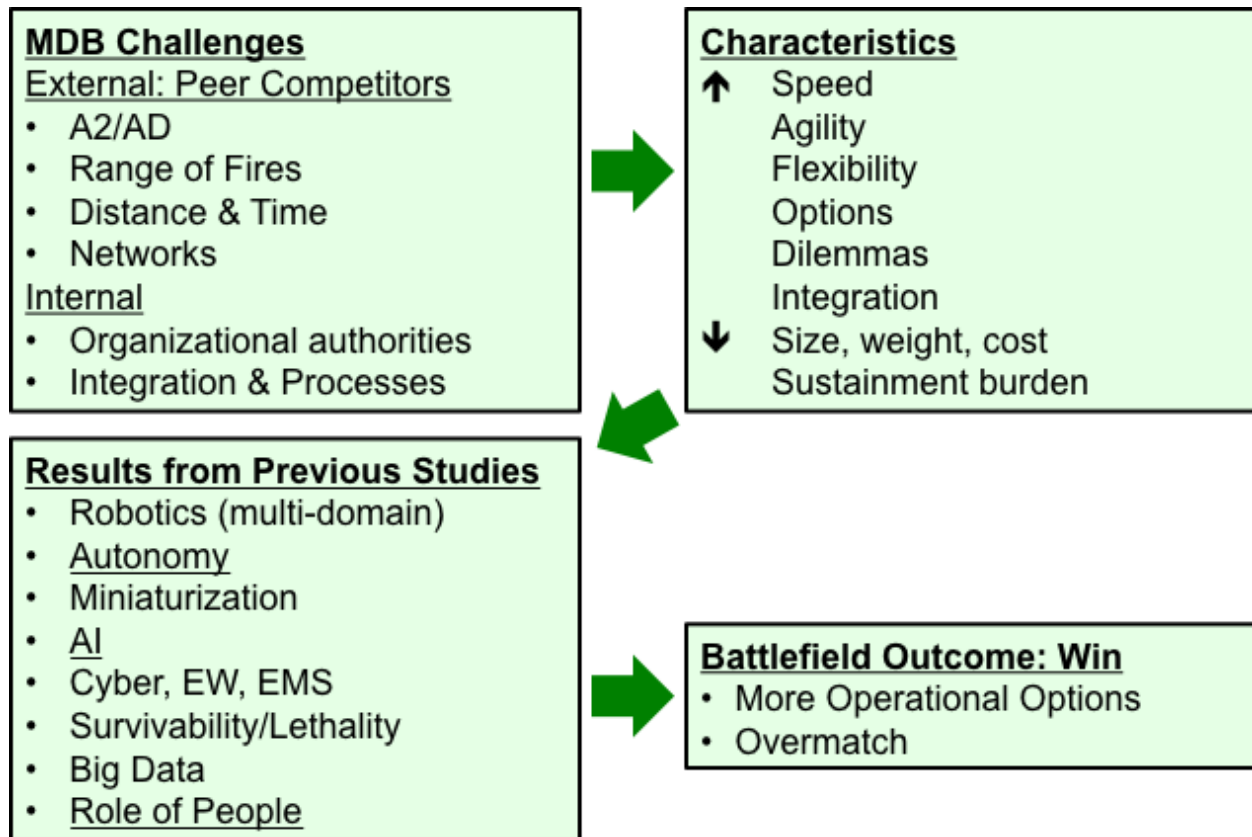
**MDB Challenges**
External: Peer Competitors
- A2/AD
- Range of Fires
- Distance & Time
- Networks

Internal
- Organizational authorities
- Integration & Processes

**Characteristics**
↑ Speed
Agility
Flexibility
Options
Dilemmas
Integration
↓ Size, weight, cost
Sustainment burden

**Results from Previous Studies**
- Robotics (multi-domain)
- Autonomy
- Miniaturization
- AI
- Cyber, EW, EMS
- Survivability/Lethality
- Big Data
- Role of People

**Battlefield Outcome: Win**
- More Operational Options
- Overmatch